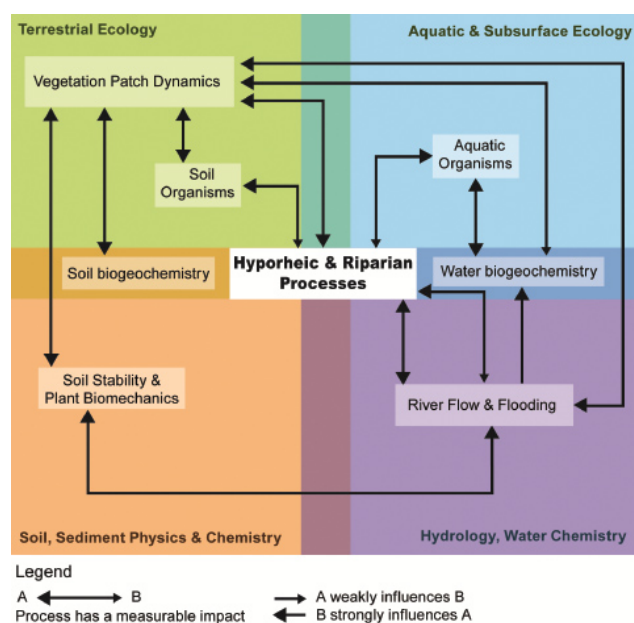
Terrestrial Ecology

Aquatic & Subsurface Ecology

Vegetation Patch Dynamics

Soil Organisms

Aquatic Organisms

Soil biogeochemistry

Hyporheic & Riparian Processes

Water biogeochemistry

Soil Stability & Plant Biomechanics

River Flow & Flooding

Soil, Sediment Physics & Chemistry

Hydrology, Water Chemistry

Legend

A ⟷ B
Process has a measurable impact

→ A weakly influences B
← B strongly influences A